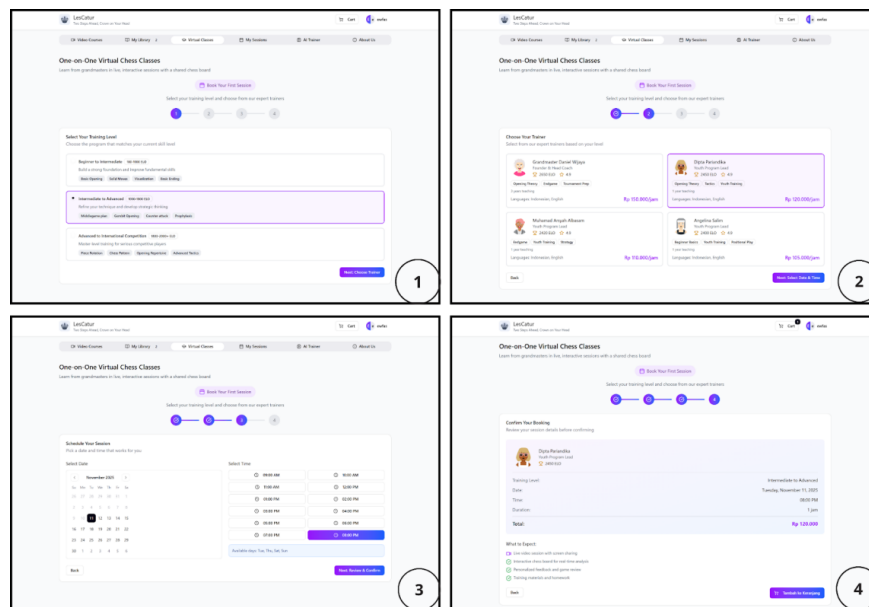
LesCatur
The Steps Ahead, Come on Your Head

Cart
melles

Video Courses
My Library
Virtual Classes
My Sessions
AI Trainer
About Us

One-on-One Virtual Chess Classes
Learn from grandmasters in live, interactive sessions with a shared chess board

Book Your First Session

Select your training level and choose from our expert trainers

1 2 3 4

Select Your Training Level
Choose the program that matches your current skill level

Beginner to Intermediate 100-1000 ELO
Build a strong foundation and improve fundamental skills
Basic Opening
Initial Moves
Checkmate
Basic Ending

Intermediate to Advanced 1000-1800 ELO
Refine your technique and develop strategic thinking
Middlegame plan
Gambit Opening
Counter-attack
Prophylaxis

Advanced to International Competition 1800-2400+ ELO
Master-level training for serious competitive players
Piece Rotation
Chess Pattern
Opening Repertoire
Advanced Tactics

Next: Choose Trainer

1

LesCatur
The Steps Ahead, Come on Your Head

Cart
melles

Video Courses
My Library
Virtual Classes
My Sessions
AI Trainer
About Us

One-on-One Virtual Chess Classes
Learn from grandmasters in live, interactive sessions with a shared chess board

Book Your First Session

Select your training level and choose from our expert trainers

Choose Your Trainer
Select from our expert trainers based on your level

Grandmaster Daniel Wijaya
Founder & Head Coach
2650 ELO 4.9
Opening Theory
Endgame
Tournament Prep
Languages: Indonesian, English
Rp 150.000/jam

Dipta Penandika
Youth Program Lead
2400 ELO 4.8
Opening Theory
Tactics
Youth Training
Languages: Indonesian, English
Rp 120.000/jam

Muhamad Aisyah Albasam
Youth Program Lead
2400 ELO 4.8
Endgame
Youth Training
Strategy
Languages: Indonesian, English
Rp 115.000/jam

Angelina Salim
Youth Program Lead
2400 ELO 4.8
Beginner Basics
Youth Training
Positional Play
Languages: Indonesian, English
Rp 105.000/jam

Back

Next: Select Date & Time

2

LesCatur
The Steps Ahead, Come on Your Head

Cart
melles

Video Courses
My Library
Virtual Classes
My Sessions
AI Trainer
About Us

One-on-One Virtual Chess Classes
Learn from grandmasters in live, interactive sessions with a shared chess board

Book Your First Session

Select your training level and choose from our expert trainers

Schedule Your Session
Pick a date and time that works for you

Select Date
November 2025
Su Mo Tu We Th Fr Sa
26 27 28 29 30 31 1
2 3 4 5 6 7 8
9 10 11 12 13 14 15
16 17 18 19 20 21 22
23 24 25 26 27 28 29
30 1 2 3 4 5 6

Select Time
09:00 AM
10:00 AM
11:00 AM
12:00 PM
01:00 PM
02:00 PM
03:00 PM
04:00 PM
05:00 PM
06:00 PM
07:00 PM
08:00 PM

Available days: Tue, Thu, Sat, Sun

Back

Next: Review & Confirm

3

LesCatur
The Steps Ahead, Come on Your Head

Cart
melles

Video Courses
My Library
Virtual Classes
My Sessions
AI Trainer
About Us

One-on-One Virtual Chess Classes
Learn from grandmasters in live, interactive sessions with a shared chess board

Book Your First Session

Select your training level and choose from our expert trainers

Confirm Your Booking
Review your session details before confirming

Dipta Penandika
Youth Program Lead
2400 ELO

Training Level
Intermediate to Advanced
Date
Tuesday, November 11, 2025
Time
08:00 PM
Duration
1 jam
Total:
Rp 120.000

What to Expect:
Live video session with screen sharing
Interactive chess board for real-time analysis
Personalized feedback and game review
Training materials and homework

Back

Tambah ke Keranjang

4